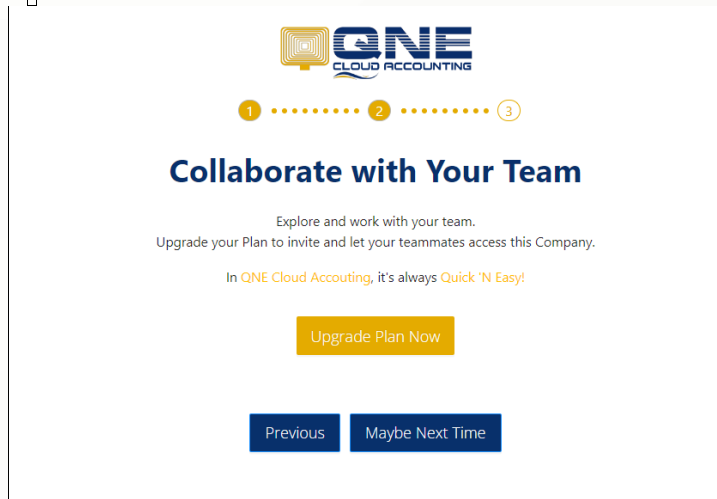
QNE
CLOUD ACCOUNTING

1 2 3

Collaborate with Your Team

Explore and work with your team.
Upgrade your Plan to invite and let your teammates access this Company.

In QNE Cloud Accouting, it's always Quick 'N Easy!

Upgrade Plan Now

Previous

Maybe Next Time